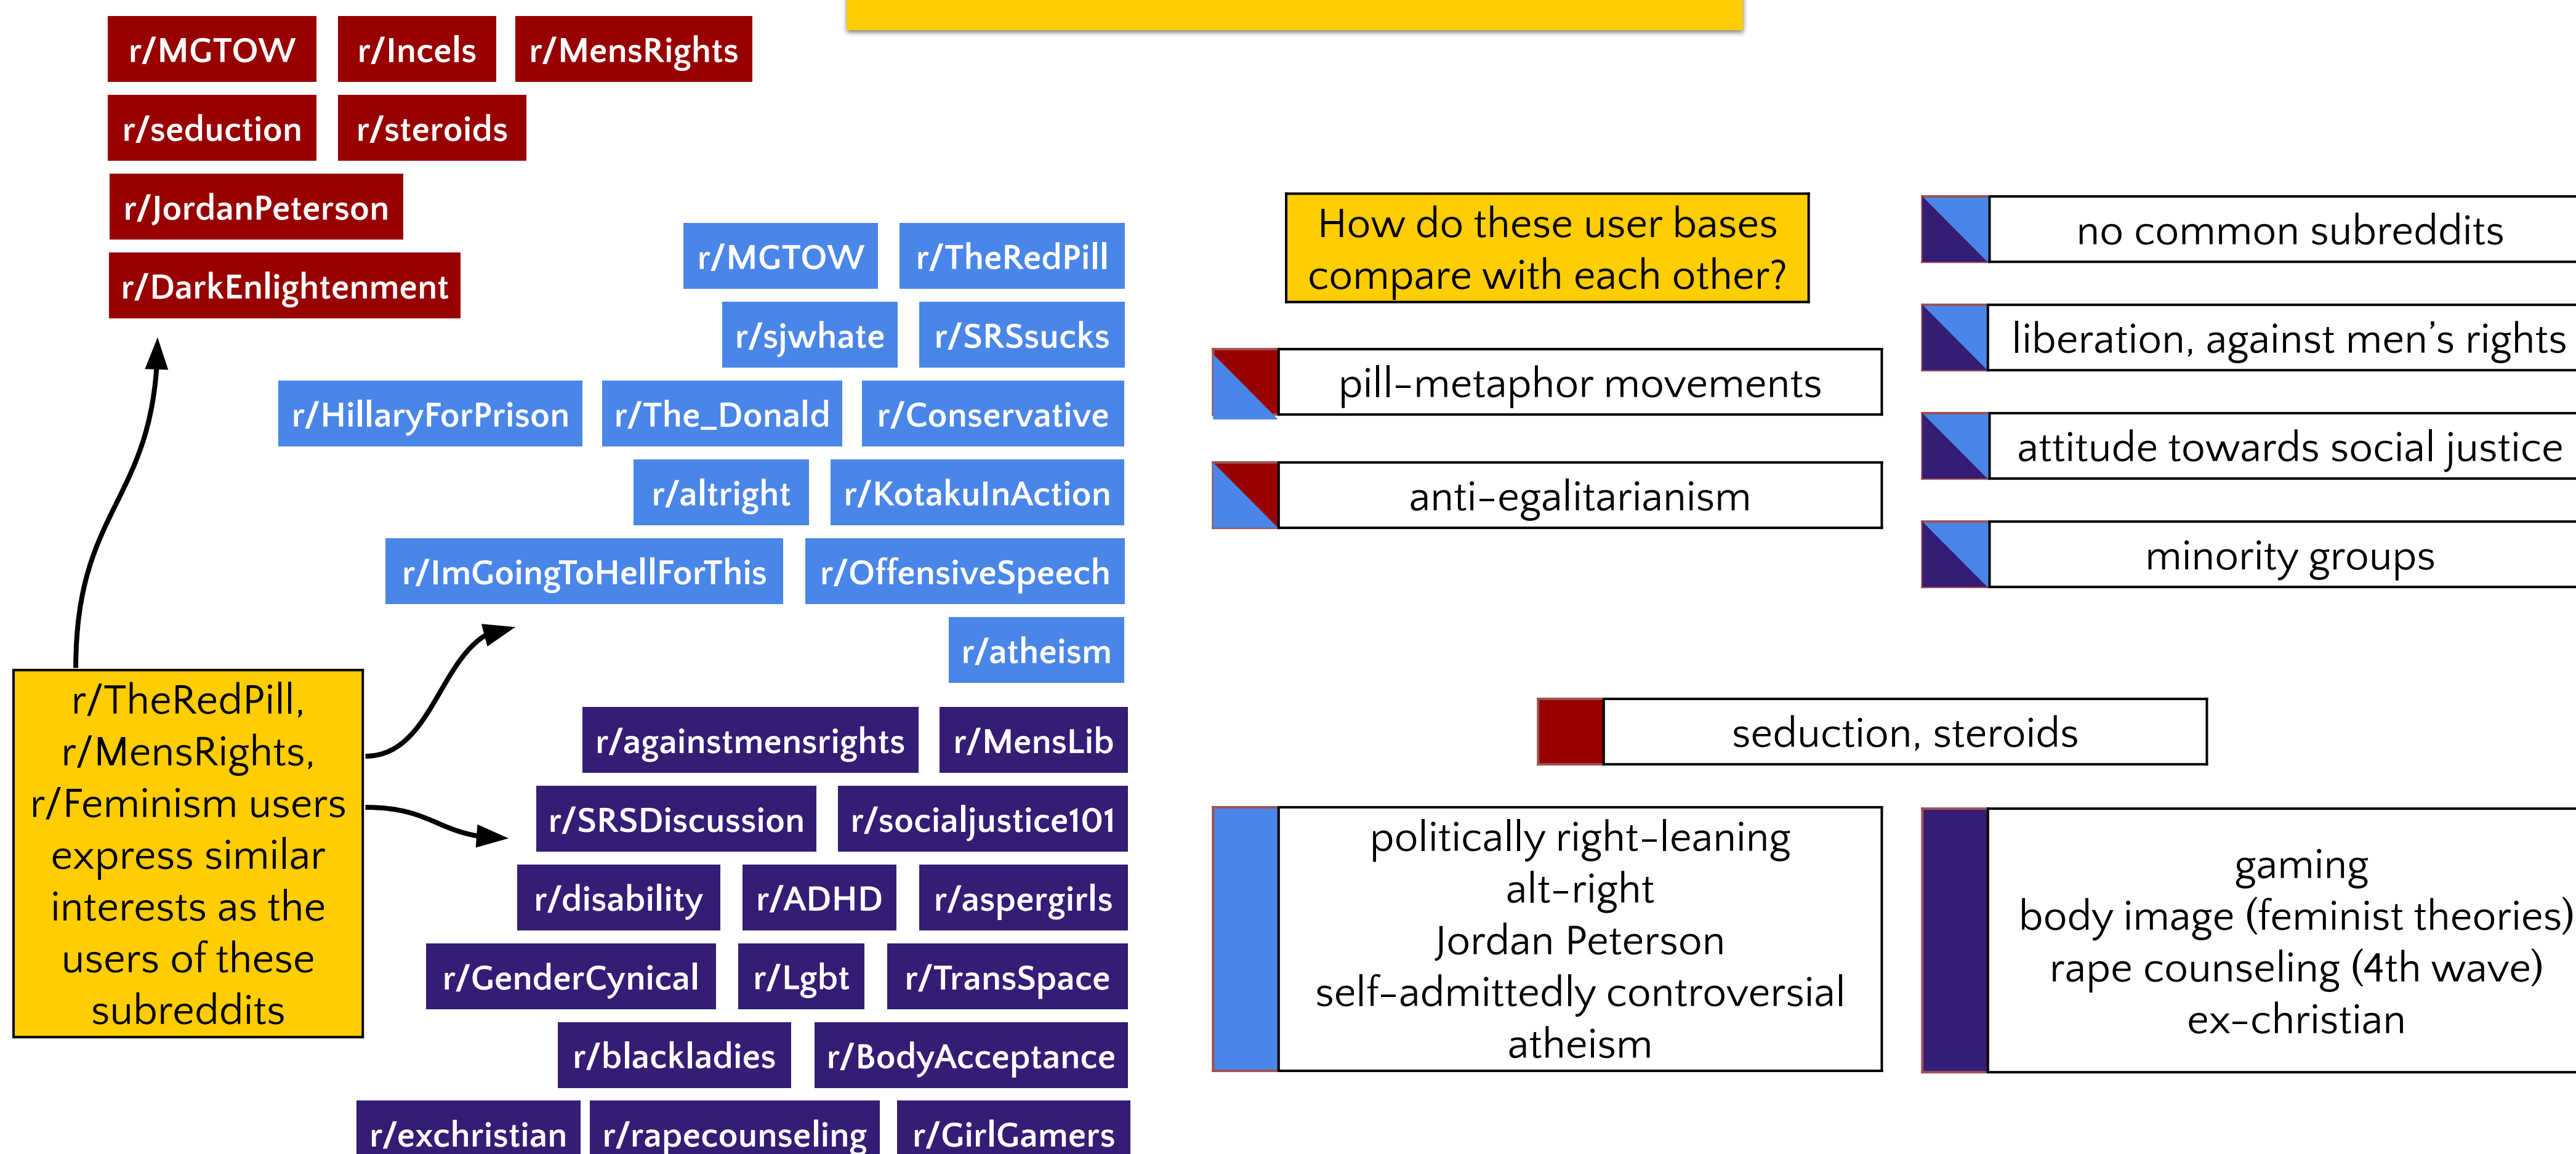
r/MGTOW r/Incels r/MensRights
r/seduction r/steroids
r/JordanPeterson
r/DarkEnlightenment

r/MGTOW r/TheRedPill
r/sjwhate r/SRSsucks
r/HillaryForPrison r/The_Donald r/Conservative
r/altright r/KotakuInAction
r/ImGoingToHellForThis r/OffensiveSpeech
r/atheism

r/againstmensrights r/MensLib
r/SRSDiscussion r/socialjustice101
r/disability r/ADHD r/aspergirls
r/GenderCynical r/Lgbt r/TransSpace
r/blackladies r/BodyAcceptance
r/exchristian r/rapecounseling r/GirlGamers

r/TheRedPill, r/MensRights, r/Feminism users express similar interests as the users of these subreddits

How do these user bases compare with each other?

pill-metaphor movements

anti-egalitarianism

no common subreddits

liberation, against men's rights

attitude towards social justice

minority groups

seduction, steroids

politically right-leaning
alt-right
Jordan Peterson
self-admittedly controversial
atheism

gaming
body image (feminist theories)
rape counseling (4th wave)
ex-christian